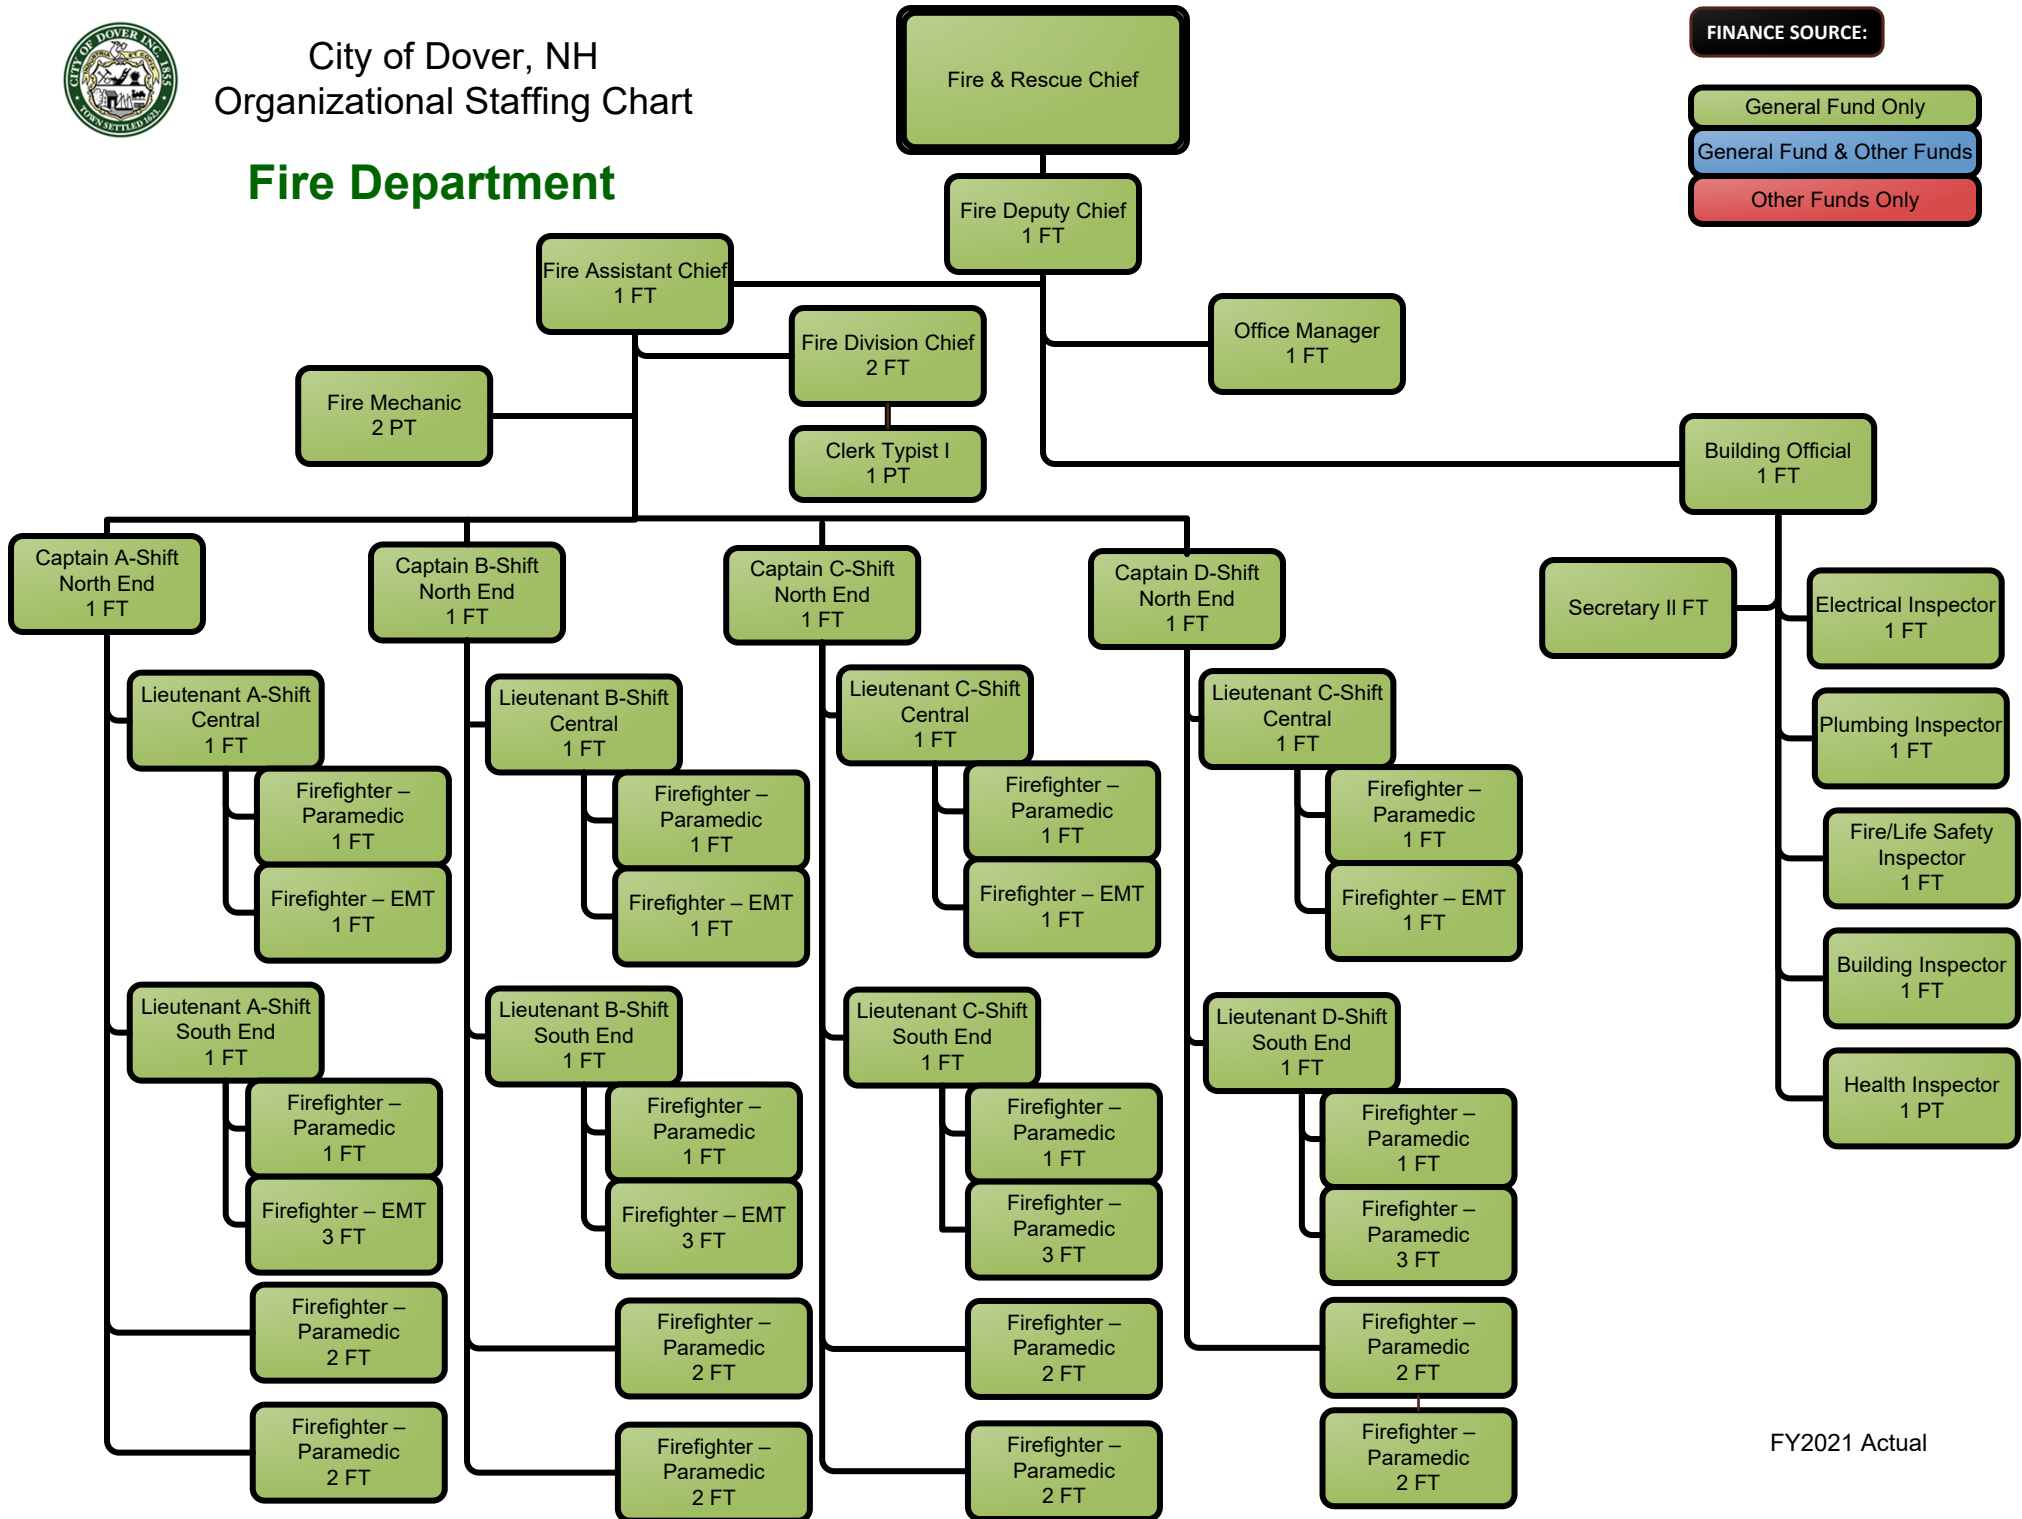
CITY OF DOVER INC. 1855 TOWN SETTLED 1623

City of Dover, NH
Organizational Staffing Chart

Fire Department

Fire & Rescue Chief

FINANCE SOURCE:

General Fund Only

General Fund & Other Funds

Other Funds Only

Fire Deputy Chief
1 FT

Fire Assistant Chief
1 FT

Fire Division Chief
2 FT

Office Manager
1 FT

Fire Mechanic
2 PT

Clerk Typist I
1 PT

Building Official
1 FT

Captain A-Shift
North End
1 FT

Captain B-Shift
North End
1 FT

Captain C-Shift
North End
1 FT

Captain D-Shift
North End
1 FT

Secretary II FT

Electrical Inspector
1 FT

Lieutenant A-Shift
Central
1 FT

Lieutenant B-Shift
Central
1 FT

Lieutenant C-Shift
Central
1 FT

Lieutenant C-Shift
Central
1 FT

Plumbing Inspector
1 FT

Firefighter – Paramedic
1 FT

Firefighter – Paramedic
1 FT

Firefighter – Paramedic
1 FT

Firefighter – Paramedic
1 FT

Fire/Life Safety Inspector
1 FT

Firefighter – EMT
1 FT

Firefighter – EMT
1 FT

Firefighter – EMT
1 FT

Firefighter – EMT
1 FT

Building Inspector
1 FT

Lieutenant A-Shift
South End
1 FT

Lieutenant B-Shift
South End
1 FT

Lieutenant C-Shift
South End
1 FT

Lieutenant D-Shift
South End
1 FT

Health Inspector
1 PT

Firefighter – Paramedic
1 FT

Firefighter – Paramedic
1 FT

Firefighter – Paramedic
1 FT

Firefighter – Paramedic
1 FT

Firefighter – EMT
3 FT

Firefighter – EMT
3 FT

Firefighter – Paramedic
3 FT

Firefighter – Paramedic
3 FT

Firefighter – Paramedic
2 FT

Firefighter – Paramedic
2 FT

Firefighter – Paramedic
2 FT

Firefighter – Paramedic
2 FT

Firefighter – Paramedic
2 FT

Firefighter – Paramedic
2 FT

Firefighter – Paramedic
2 FT

Firefighter – Paramedic
2 FT

FY2021 Actual